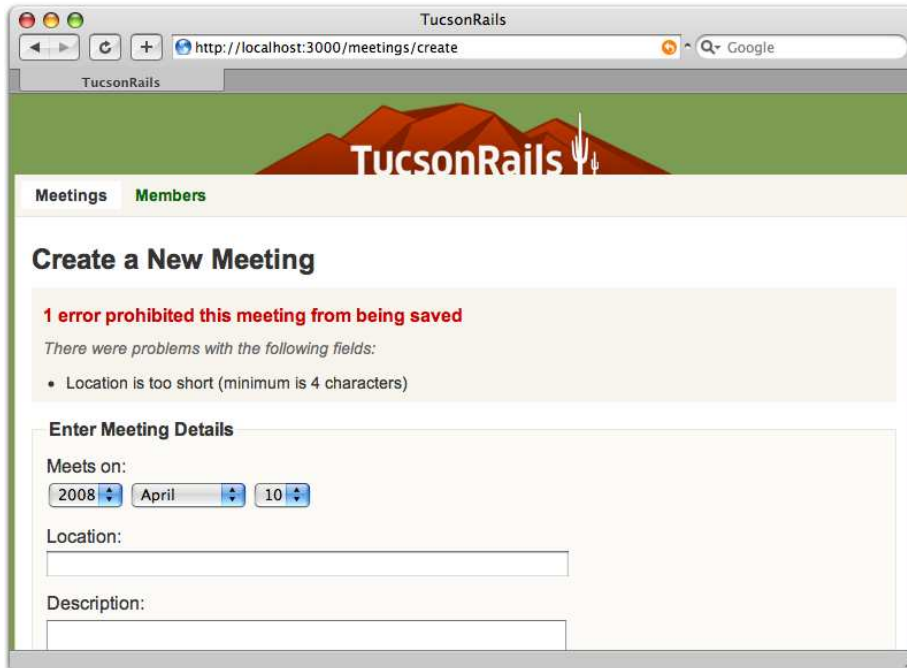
TucsonRails

http://localhost:3000/meetings/create

Google

TucsonRails

TucsonRails

Meetings Members

Create a New Meeting

1 error prohibited this meeting from being saved

There were problems with the following fields:

• Location is too short (minimum is 4 characters)

Enter Meeting Details

Meets on:

2008 April 10

Location:

Description: